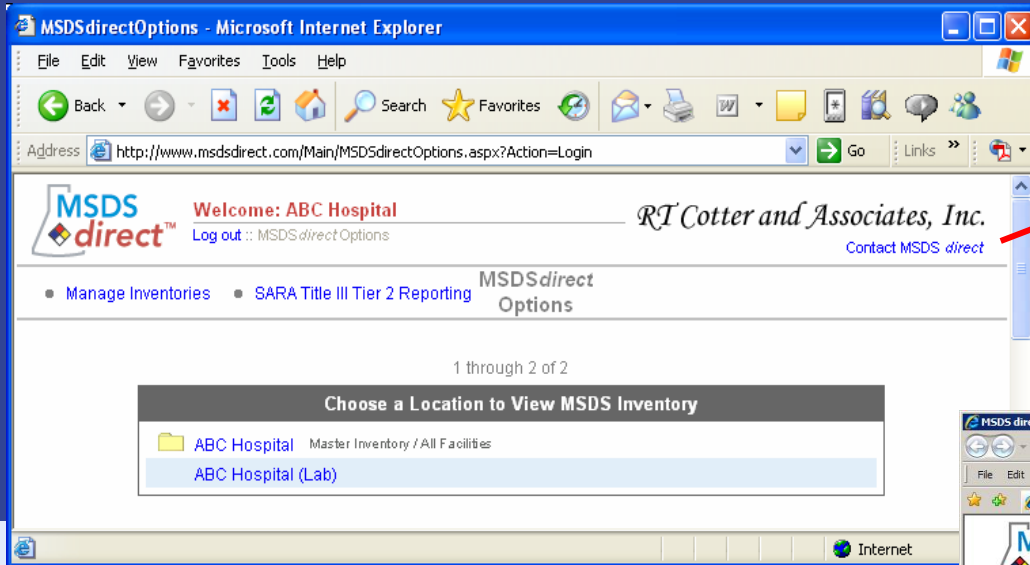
MSDSdirectOptions - Microsoft Internet Explorer

File Edit View Favorites Tools Help

Back Search Favorites

Address http://www.msdsdirect.com/Main/MSDSdirectOptions.aspx?Action=Login Go Links

MSDS direct™

Welcome: ABC Hospital

Log out :: MSDSdirect Options

RT Cotter and Associates, Inc.

Contact MSDS direct

• Manage Inventories • SARA Title III Tier 2 Reporting MSDSdirect Options

1 through 2 of 2

Choose a Location to View MSDS Inventory

ABC Hospital Master Inventory / All Facilities

ABC Hospital (Lab)

Internet

MSDS dir

File Edit